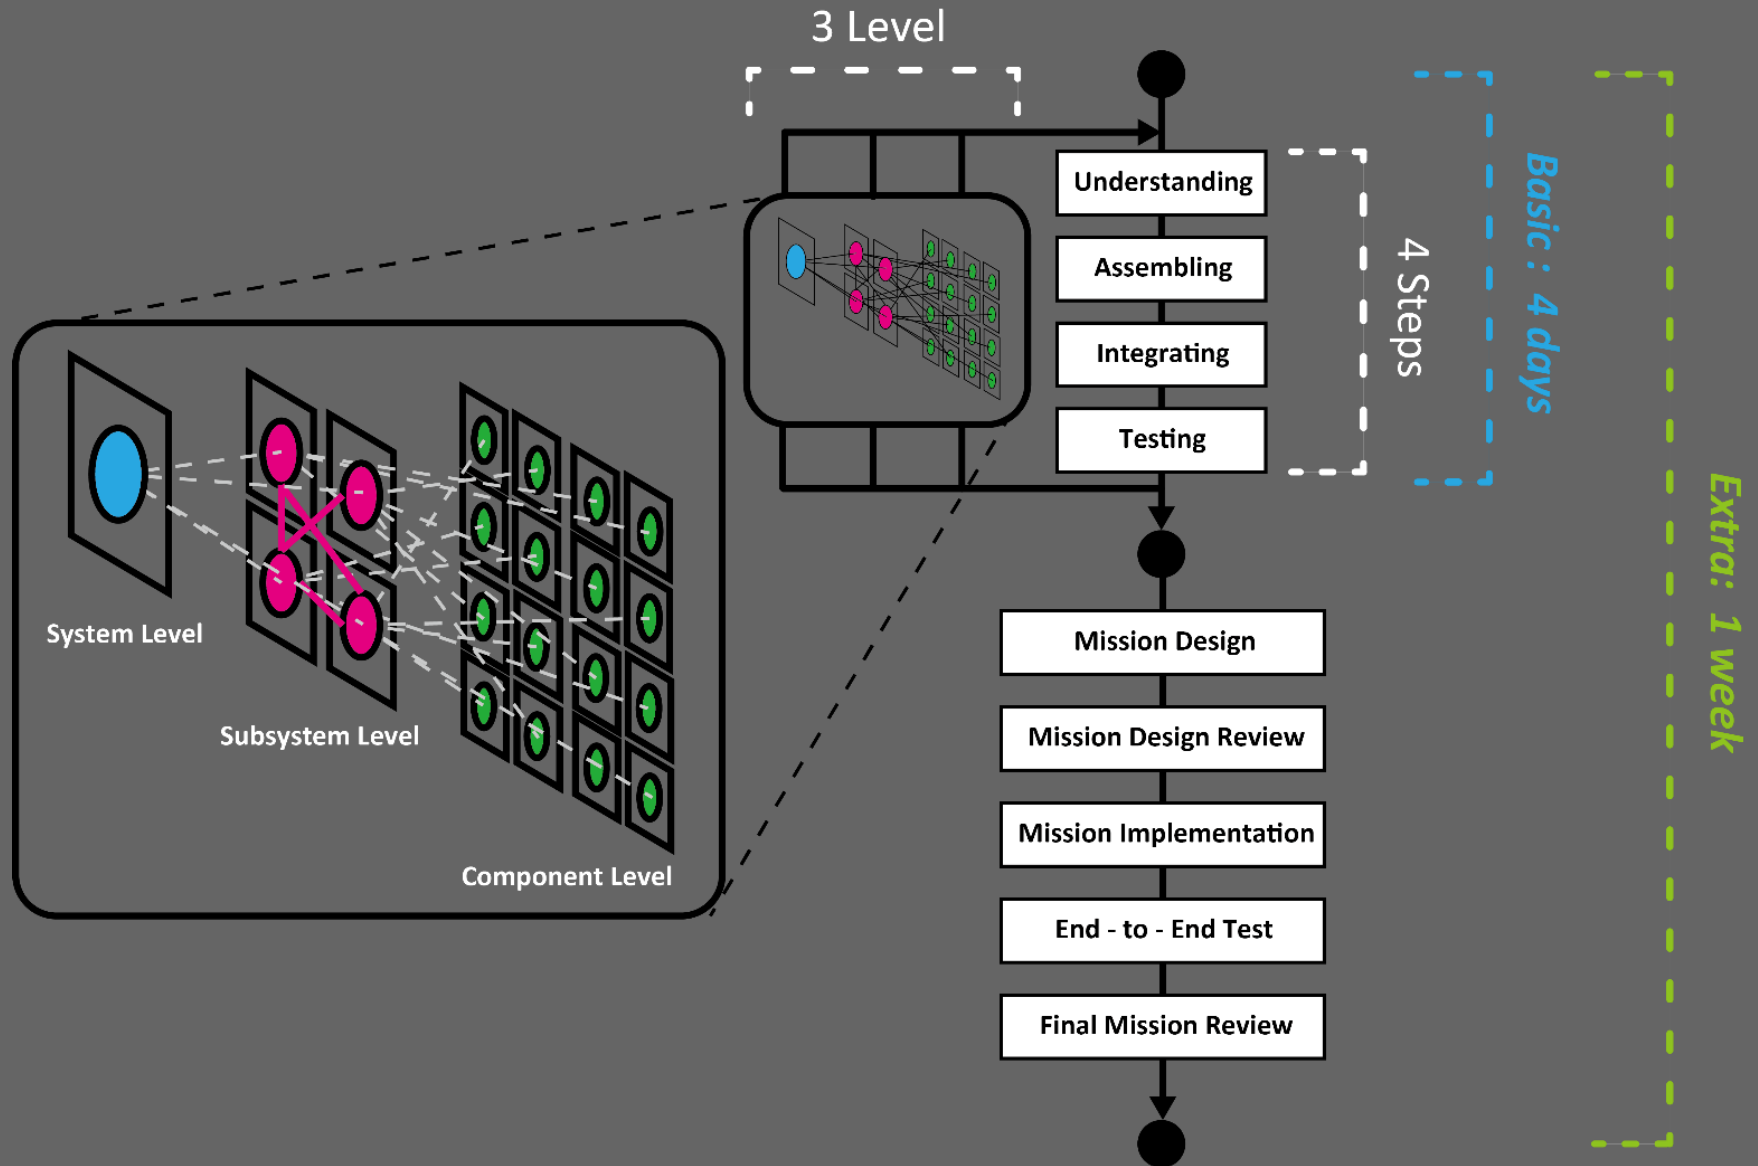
3 Level

Understanding

Assembling

Integrating

Testing

4 Steps

Basic : 4 days

Extra: 1 week

System Level

Subsystem Level

Component Level

Mission Design

Mission Design Review

Mission Implementation

End - to - End Test

Final Mission Review